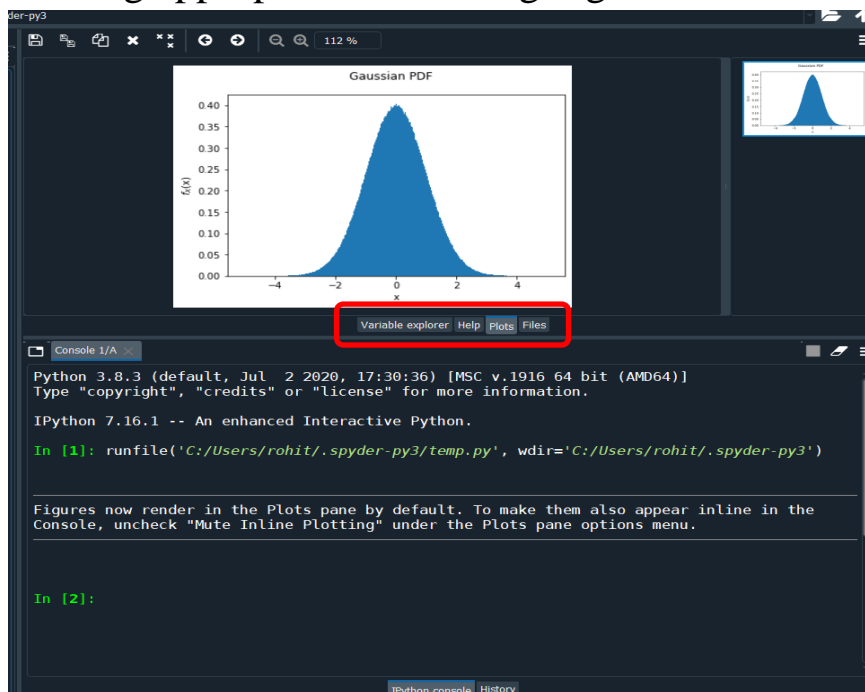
der-py3

112 %

Gaussian PDF

0.40
0.35
0.30
0.25
0.20
0.15
0.10
0.05
0.00

$f_X(x)$

−4 −2 0 2 4

x

Variable explorer Help Plots Files

Console 1/A

Python 3.8.3 (default, Jul 2 2020, 17:30:36) [MSC v.1916 64 bit (AMD64)]
Type "copyright", "credits" or "license" for more information.

IPython 7.16.1 -- An enhanced Interactive Python.

In [1]: runfile('C:/Users/rohit/.spyder-py3/temp.py', wdir='C:/Users/rohit/.spyder-py3')

Figures now render in the Plots pane by default. To make them also appear inline in the Console, uncheck "Mute Inline Plotting" under the Plots pane options menu.

In [2]:

IPython console History